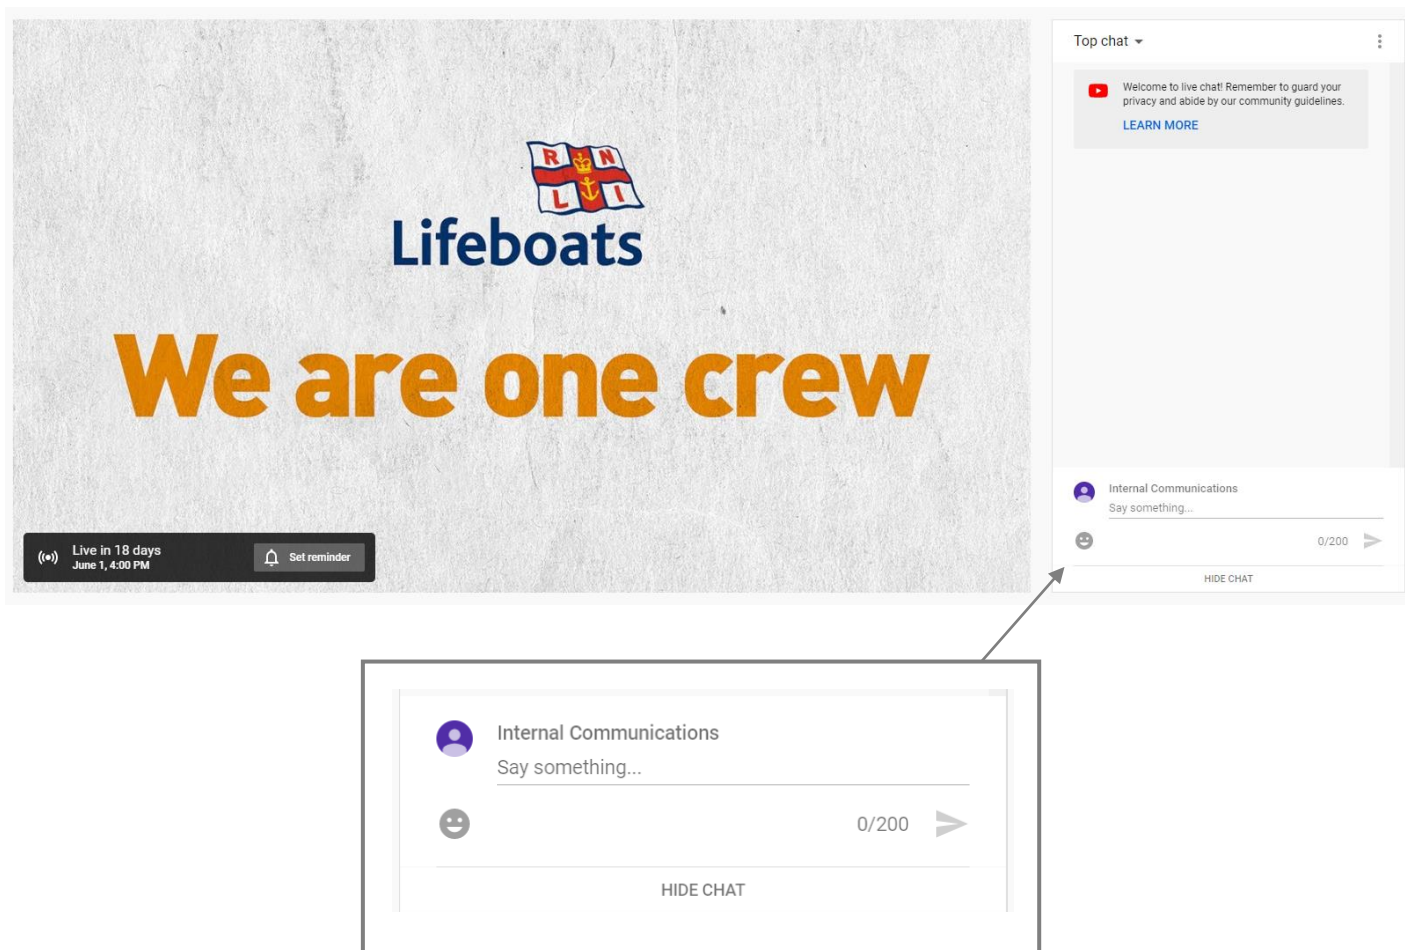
R N L I
Lifeboats

We are one crew

Live in 18 days
June 1, 4:00 PM

Set reminder

Top chat

Welcome to live chat! Remember to guard your privacy and abide by our community guidelines.

LEARN MORE

Internal Communications
Say something...

0/200

HIDE CHAT

Internal Communications
Say something...

0/200

HIDE CHAT